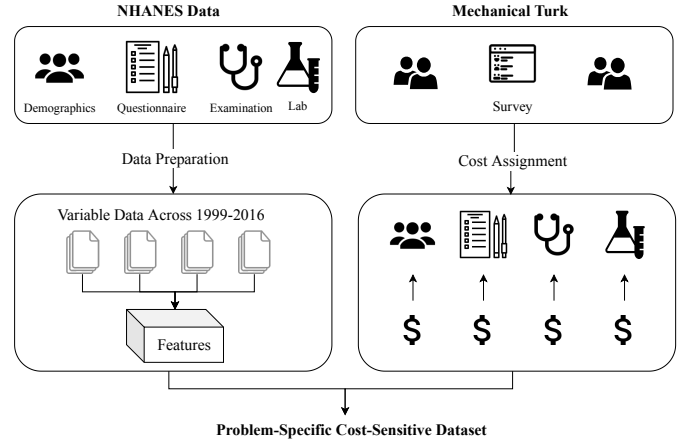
NHANES Data

Demographics Questionnaire Examination Lab

Data Preparation

Variable Data Across 1999-2016

Features

Mechanical Turk

Survey

Cost Assignment

$ $ $ $

Problem-Specific Cost-Sensitive Dataset